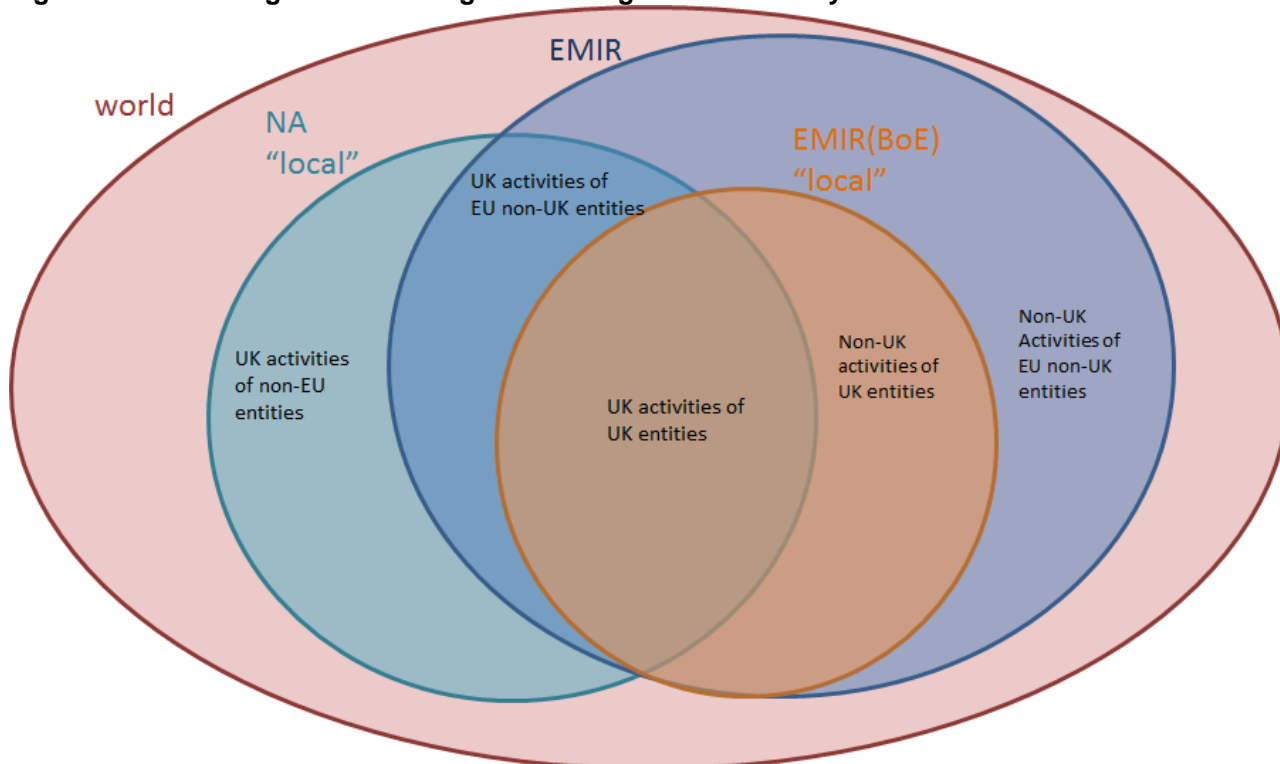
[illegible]

world

EMIR

NA "local"

EMIR(BoE) "local"

UK activities of EU non-UK entities

UK activities of non-EU entities

UK activities of UK entities

Non-UK activities of UK entities

Non-UK Activities of EU non-UK entities